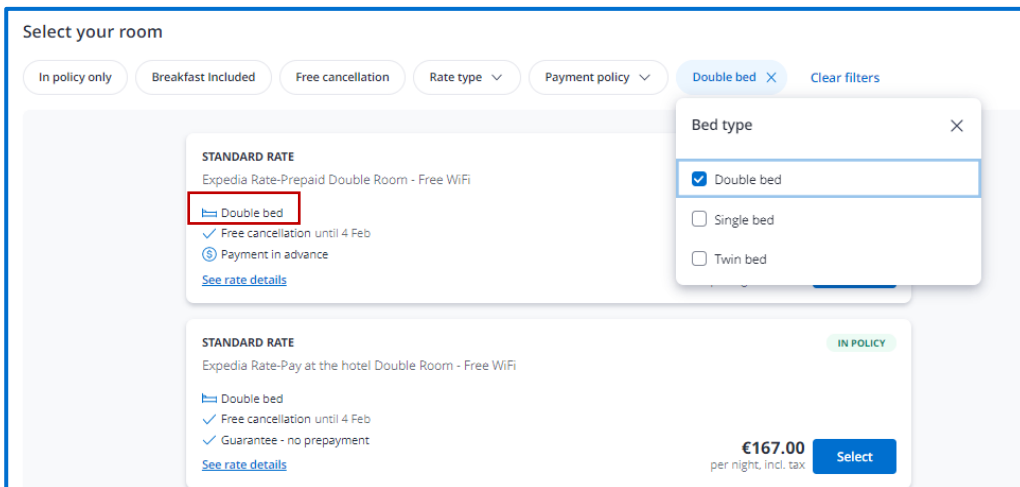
Select your room

In policy only
Breakfast Included
Free cancellation
Rate type
Payment policy
Double bed
Clear filters

Bed type

Double bed
Single bed
Twin bed

STANDARD RATE
Expedia Rate-Prepaid Double Room - Free WiFi
Double bed
Free cancellation until 4 Feb
Payment in advance
See rate details

STANDARD RATE
IN POLICY
Expedia Rate-Pay at the hotel Double Room - Free WiFi
Double bed
Free cancellation until 4 Feb
Guarantee - no prepayment
See rate details
€167.00
per night, incl. tax
Select